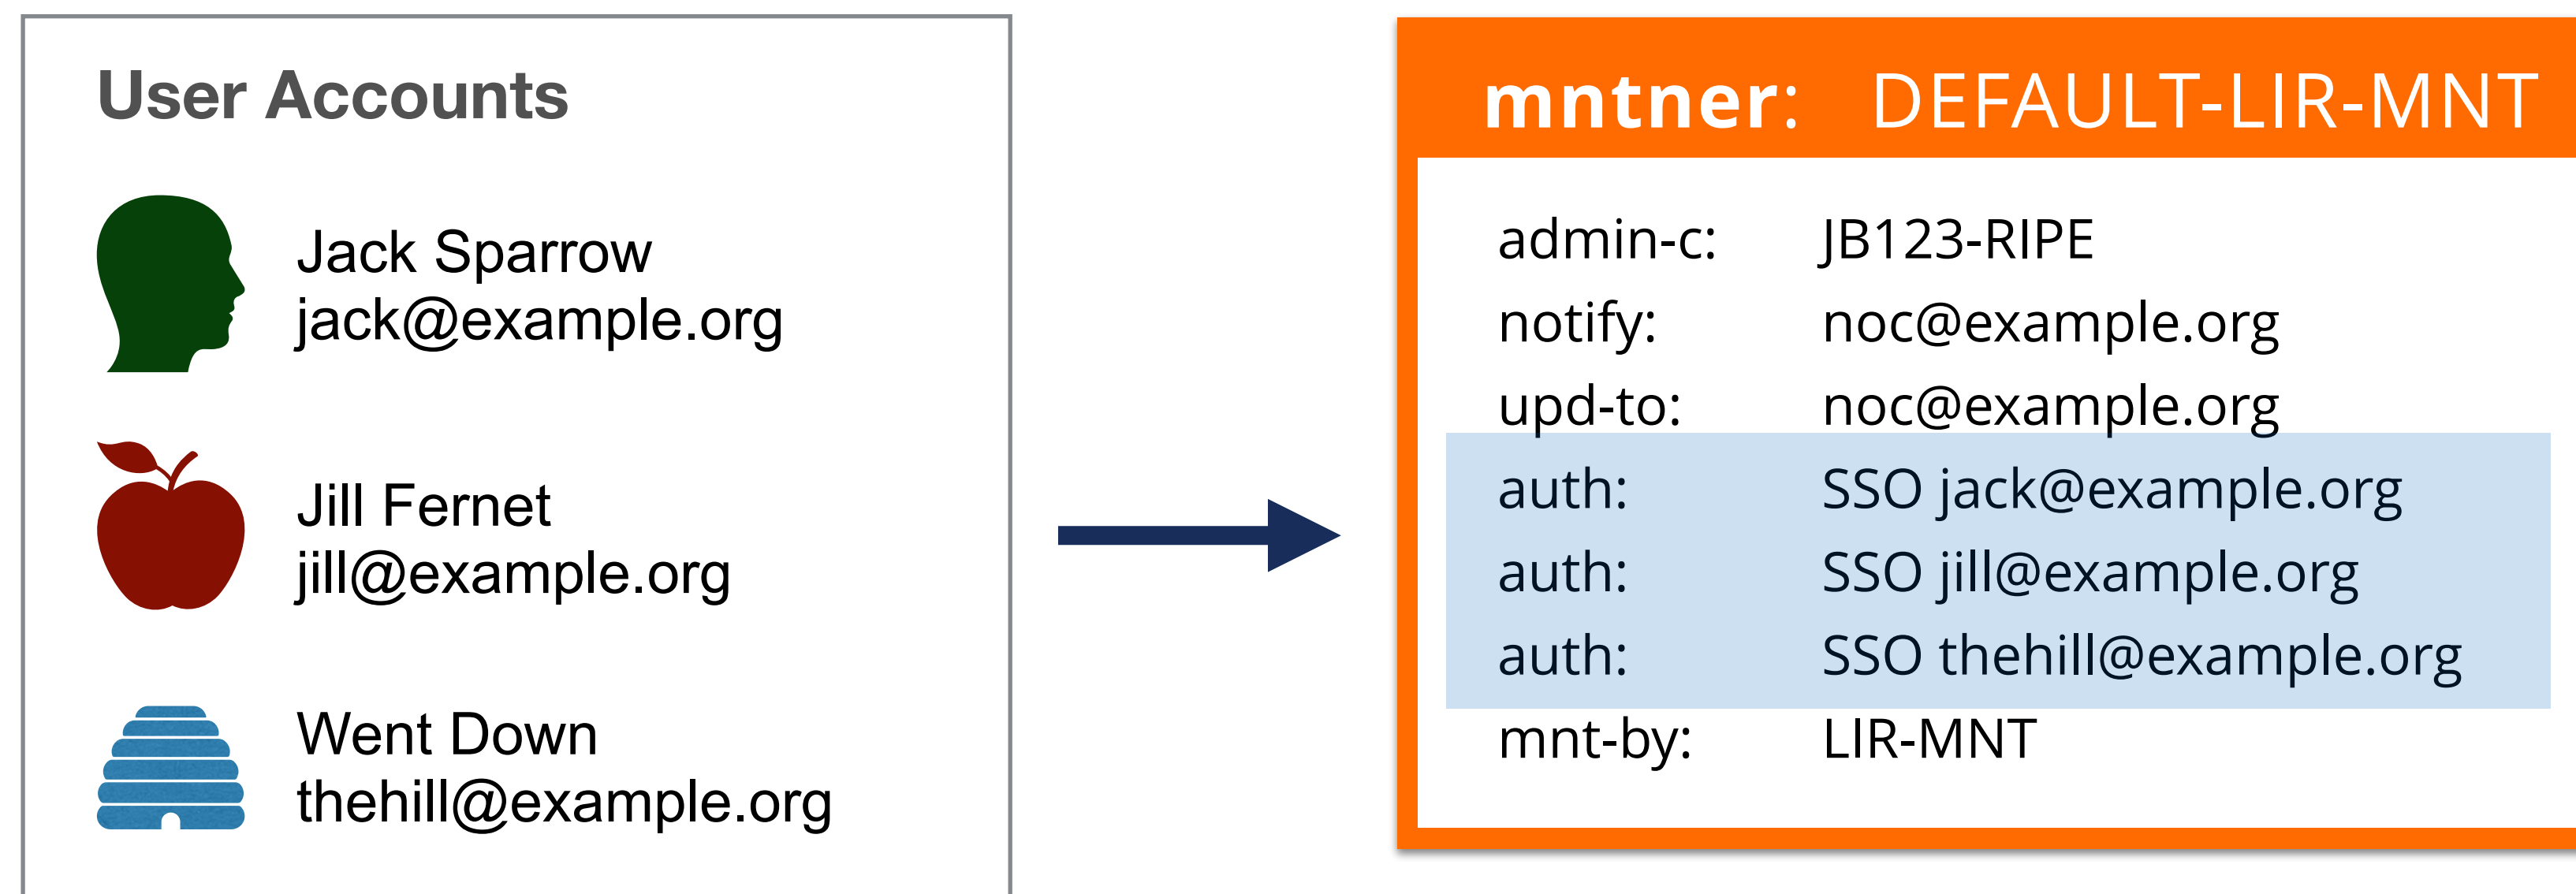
User Accounts

Jack Sparrow
jack@example.org

Jill Fernet
jill@example.org

Went Down
thehill@example.org

mntner: DEFAULT-LIR-MNT

| | |
|---|---|
| admin-c: | JB123-RIPE |
| notify: | noc@example.org |
| upd-to: | noc@example.org |
| auth: | SSO jack@example.org |
| auth: | SSO jill@example.org |
| auth: | SSO thehill@example.org |
| mnt-by: | LIR-MNT |